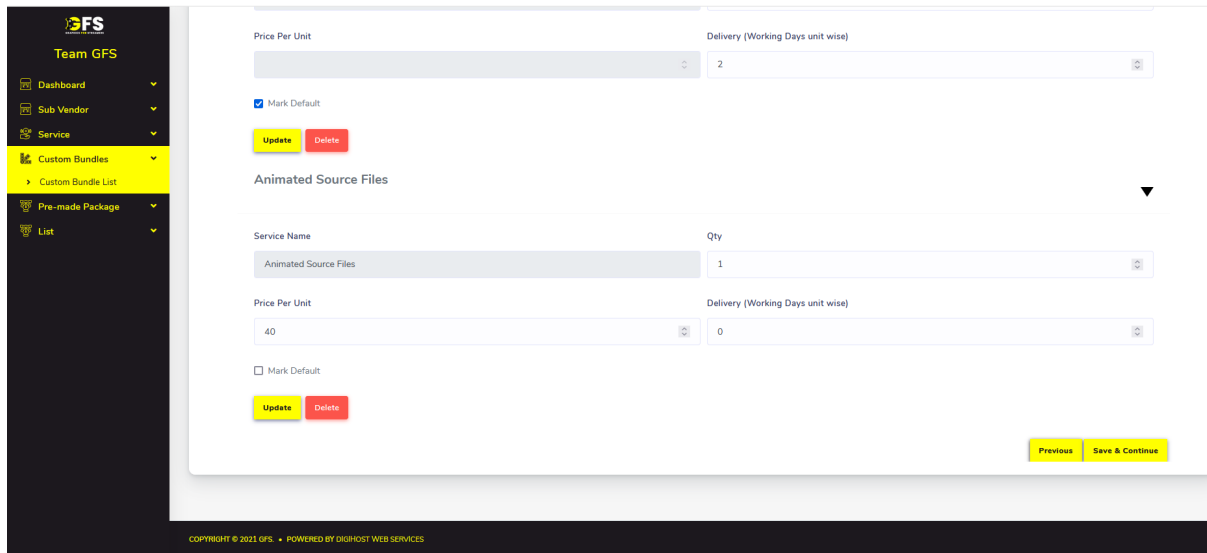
GFS

Team GFS

Dashboard

Sub Vendor

Service

Custom Bundles

Custom Bundle List

Pre-made Package

List

Price Per Unit

Delivery (Working Days unit wise)

2

Mark Default

Update

Delete

Animated Source Files

Service Name

Qty

Animated Source Files

1

Price Per Unit

Delivery (Working Days unit wise)

40

0

Mark Default

Update

Delete

Previous

Save & Continue

COPYRIGHT © 2021 GFS. • POWERED BY DIGIHOST WEB SERVICES